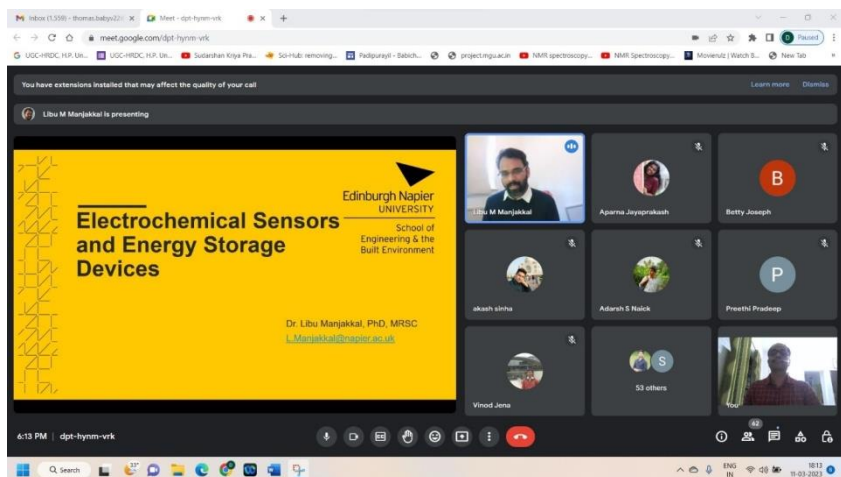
Inbox (1,558) - thomas.babyv22 ×
Meet - dpt-hynm-vrk ×
+
meet.google.com/dpt-hynm-vrk
Paused
UGC-HRDC, H.P. Un... UGC-HRDC, H.P. Un... Sudarshan Kriya Pra... Sci-Hub: removing... Padipurayil - Babich... project.mgu.ac.in NMR spectroscopy... NMR Spectroscopy... Movierulz | Watch B... New Tab

You have extensions installed that may affect the quality of your call
Learn more Dismiss

Libu M Manjakkal is presenting

Edinburgh Napier UNIVERSITY
School of Engineering & the Built Environment

Electrochemical Sensors and Energy Storage Devices

Dr. Libu Manjakkal, PhD, MRSC
L.Manjakkal@napier.ac.uk

Libu M Manjakkal
Aparna Jayaprakash
B
Betty Joseph
akash sinha
Adarsh S Naick
P
Preethi Pradeep
Vinod Jena
S
53 others
You

6:13 PM | dpt-hynm-vrk
62

Search
31°
ENG IN
18:13
11-03-2023